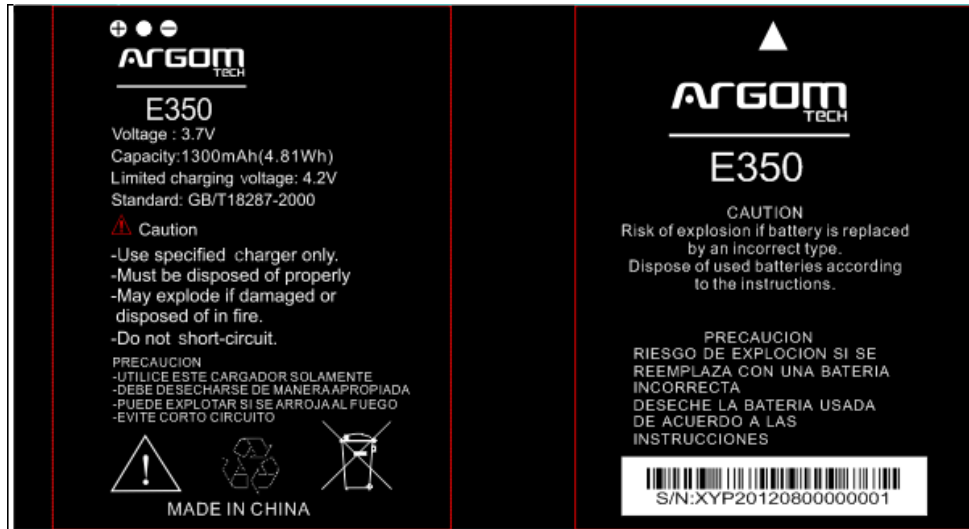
ARGOM TECH

E350

Voltage : 3.7V

Capacity:1300mAh(4.81Wh)

Limited charging voltage: 4.2V

Standard: GB/T18287-2000

Caution

-Use specified charger only.

-Must be disposed of properly

-May explode if damaged or disposed of in fire.

-Do not short-circuit.

PRECAUCION
-UTILICE ESTE CARGADOR SOLAMENTE
-DEBE DESECHARSE DE MANERA APROPIADA
-PUEDE EXPLOTAR SI SE ARROJA AL FUEGO
-EVITE CORTO CIRCUITO

MADE IN CHINA

ARGOM TECH

E350

CAUTION
Risk of explosion if battery is replaced by an incorrect type.
Dispose of used batteries according to the instructions.

PRECAUCION
RIESGO DE EXPLOCION SI SE REEMPLAZA CON UNA BATERIA INCORRECTA
DESECHE LA BATERIA USADA DE ACUERDO A LAS INSTRUCCIONES

S/N:XYP20120800000001